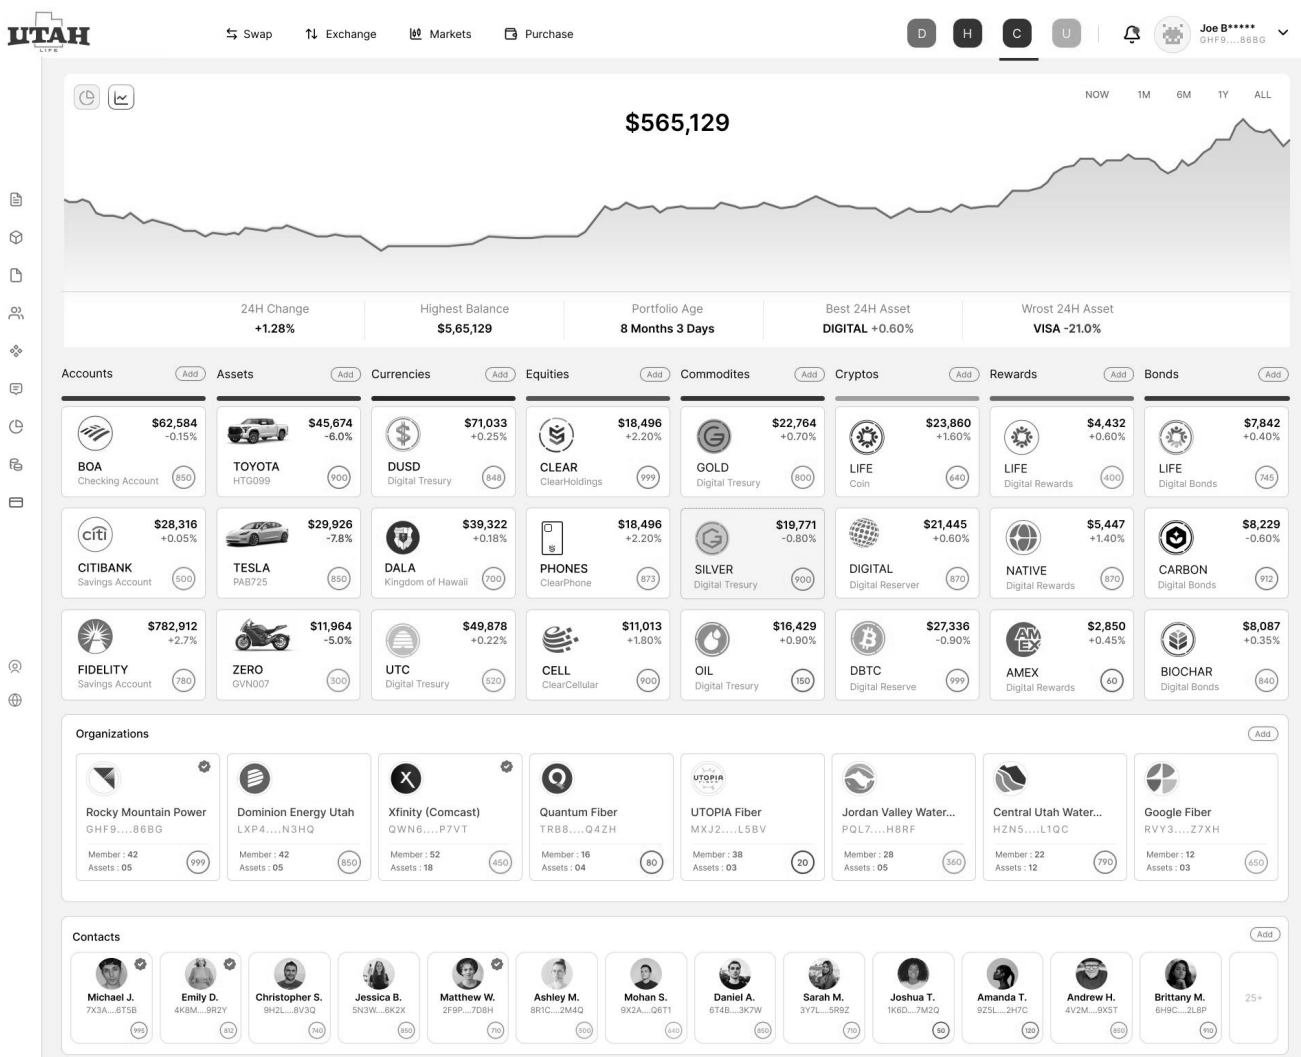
UTAH
LIFE

Swap Exchange Markets Purchase

D H C U

Joe B*****
GHF9....86BG

NOW 1M 6M 1Y ALL

$565,129

| 24H Change | Highest Balance | Portfolio Age | Best 24H Asset | Wrost 24H Asset |
|---|---|---|---|---|
| +1.28% | $5,65,129 | 8 Months 3 Days | DIGITAL +0.60% | VISA -21.0% |

Accounts Add
BOA $62,584 -0.15% Checking Account 850
CITIBANK $28,316 +0.05% Savings Account 500
FIDELITY $782,912 +2.7% Savings Account 780

Assets Add
TOYOTA $45,674 -6.0% HTG099 900
TESLA $29,926 -7.8% PAB725 850
ZERO $11,964 -5.0% GVN007 300

Currencies Add
DUSD $71,033 +0.25% Digital Tresury 848
DALA $39,322 +0.18% Kingdom of Hawaii 700
UTC $49,878 +0.22% Digital Tresury 520

Equities Add
CLEAR $18,496 +2.20% ClearHoldings 999
PHONES $18,496 +2.20% ClearPhone 873
CELL $11,013 +1.80% ClearCellular 900

Commodites Add
GOLD $22,764 +0.70% Digital Tresury 800
SILVER $19,771 -0.80% Digital Tresury 900
OIL $16,429 +0.90% Digital Tresury 150

Cryptos Add
LIFE $23,860 +1.60% Coin 640
DIGITAL $21,445 +0.60% Digital Reserver 870
DBTC $27,336 -0.90% Digital Reserve 999

Rewards Add
LIFE $4,432 +0.60% Digital Rewards 400
NATIVE $5,447 +1.40% Digital Rewards 870
AMEX $2,850 +0.45% Digital Rewards 60

Bonds Add
LIFE $7,842 +0.40% Digital Bonds 745
CARBON $8,229 -0.60% Digital Bonds 912
BIOCHAR $8,087 +0.35% Digital Bonds 840

Organizations Add
Rocky Mountain Power GHF9....86BG Member : 42 Assets : 05 999
Dominion Energy Utah LXP4....N3HQ Member : 42 Assets : 05 850
Xfinity (Comcast) QWN6....P7VT Member : 52 Assets : 18 450
Quantum Fiber TRB8....Q4ZH Member : 16 Assets : 04 80
UTOPIA Fiber MXJ2....L5BV Member : 38 Assets : 03 20
Jordan Valley Water... PQL7....H8RF Member : 28 Assets : 05 360
Central Utah Water... HZN5....L1QC Member : 22 Assets : 12 790
Google Fiber RVY3....Z7XH Member : 12 Assets : 03 650

Contacts Add
Michael J. 7X3A....6T5B 995
Emily D. 4K8M....9R2Y 812
Christopher S. 9H2L....8V3Q 740
Jessica B. 5N3W....6K2X 850
Matthew W. 2F9P....7D8H 710
Ashley M. 8R1C....2M4Q 500
Mohan S. 9X2A....Q6T1 640
Daniel A. 6T4B....3K7W 850
Sarah M. 3Y7L....5R9Z 710
Joshua T. 1K6D....7M2Q 50
Amanda T. 9Z5L....2H7C 120
Andrew H. 4V2M....9X5T 860
Brittany M. 6H9C....2L8P 910
25+